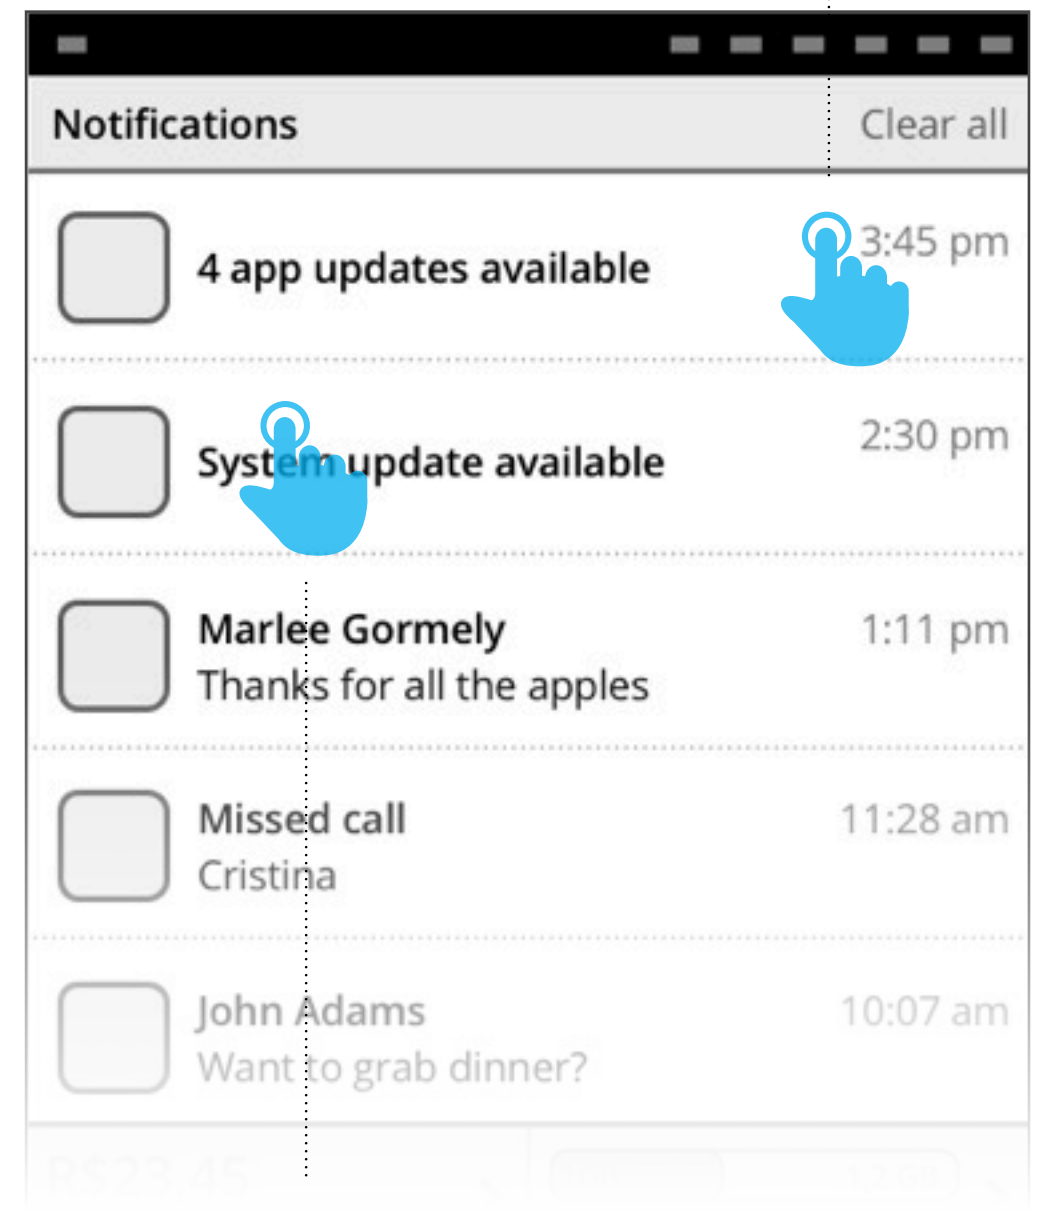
Notifications
Clear all

4 app updates available
3:45 pm

System update available
2:30 pm

Marlee Gormely
Thanks for all the apples
1:11 pm

Missed call
Cristina
11:28 am

John Adams
Want to grab dinner?
10:07 am

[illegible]